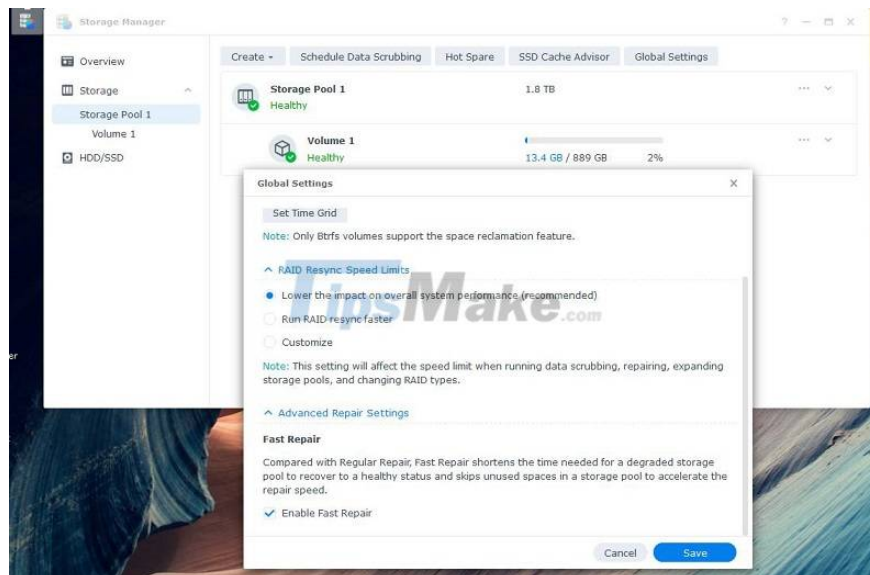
Storage Manager

? — □ ×

Overview

Storage

Storage Pool 1

Volume 1

HDD/SSD

Create ▾ | Schedule Data Scrubbing | Hot Spare | SSD Cache Advisor | Global Settings

Storage Pool 1
Healthy

1.8 TB

Volume 1
Healthy

13.4 GB / 889 GB

2%

Global Settings

Set Time Grid

Note: Only Btrfs volumes support the space reclamation feature.

^ RAID Resync Speed Limits

Lower the impact on overall system performance (recommended)

Run RAID resync faster

Customize

Note: This setting will affect the speed limit when running data scrubbing, repairing, expanding storage pools, and changing RAID types.

^ Advanced Repair Settings

Fast Repair

Compared with Regular Repair, Fast Repair shortens the time needed for a degraded storage pool to recover to a healthy status and skips unused spaces in a storage pool to accelerate the repair speed.

Enable Fast Repair

Cancel

Save

TipsMake.com

er